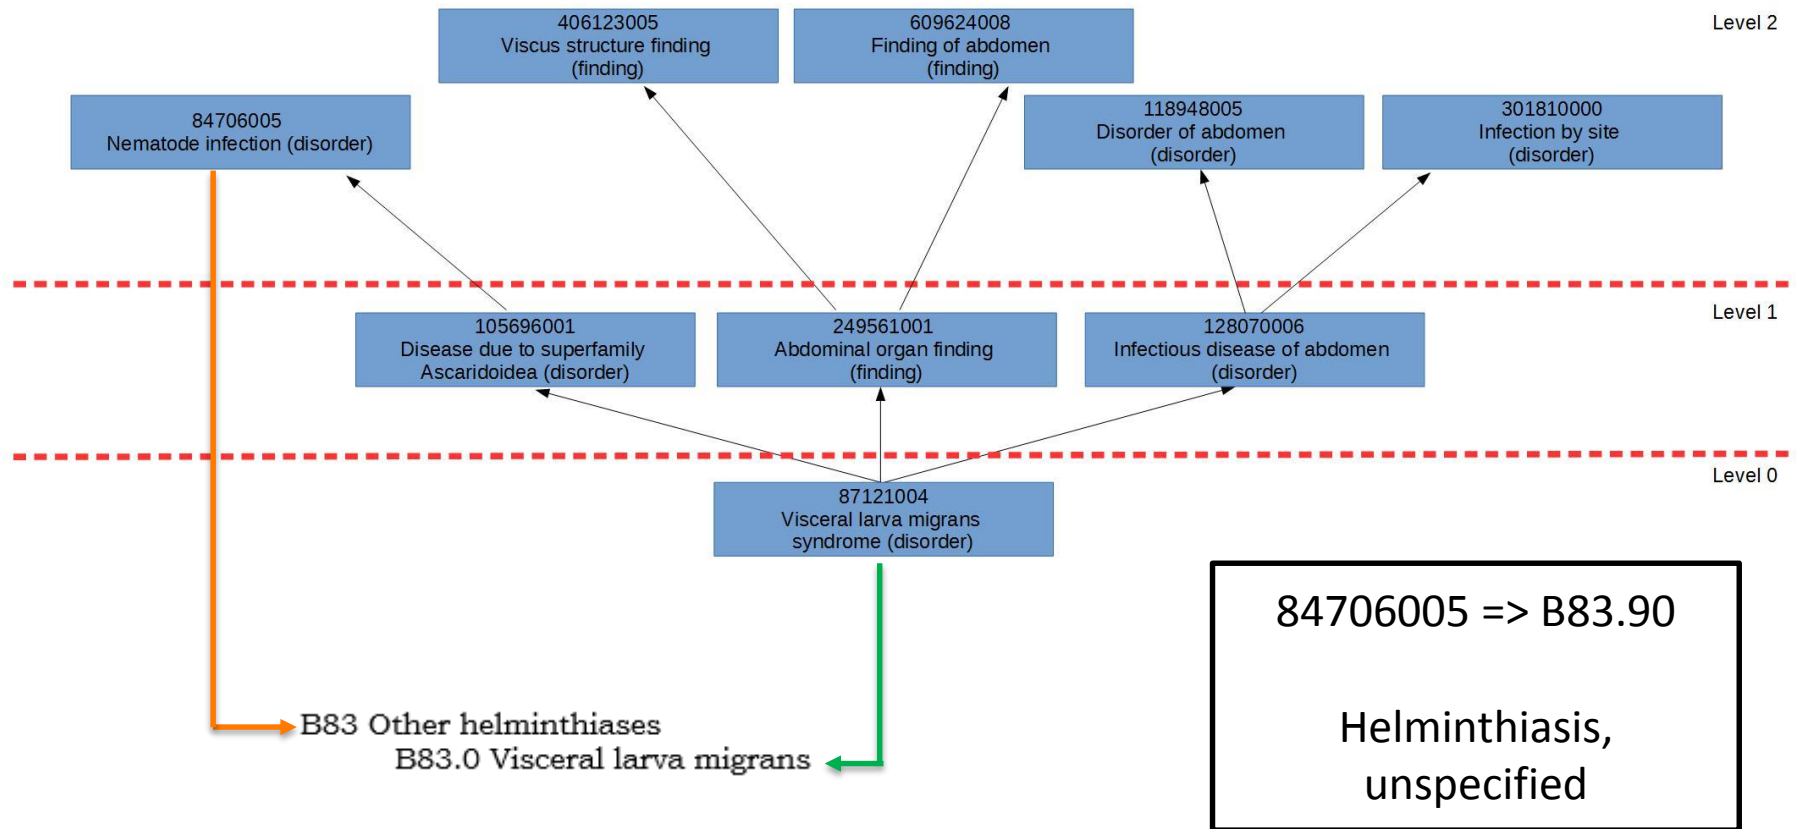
406123005
Viscus structure finding
(finding)

609624008
Finding of abdomen
(finding)

Level 2

84706005
Nematode infection (disorder)

118948005
Disorder of abdomen
(disorder)

301810000
Infection by site
(disorder)

Level 1

105696001
Disease due to superfamily
Ascaridoidea (disorder)

249561001
Abdominal organ finding
(finding)

128070006
Infectious disease of abdomen
(disorder)

Level 0

87121004
Visceral larva migrans
syndrome (disorder)

84706005 => B83.90

Helminthiasis,
unspecified

B83 Other helminthiases
B83.0 Visceral larva migrans